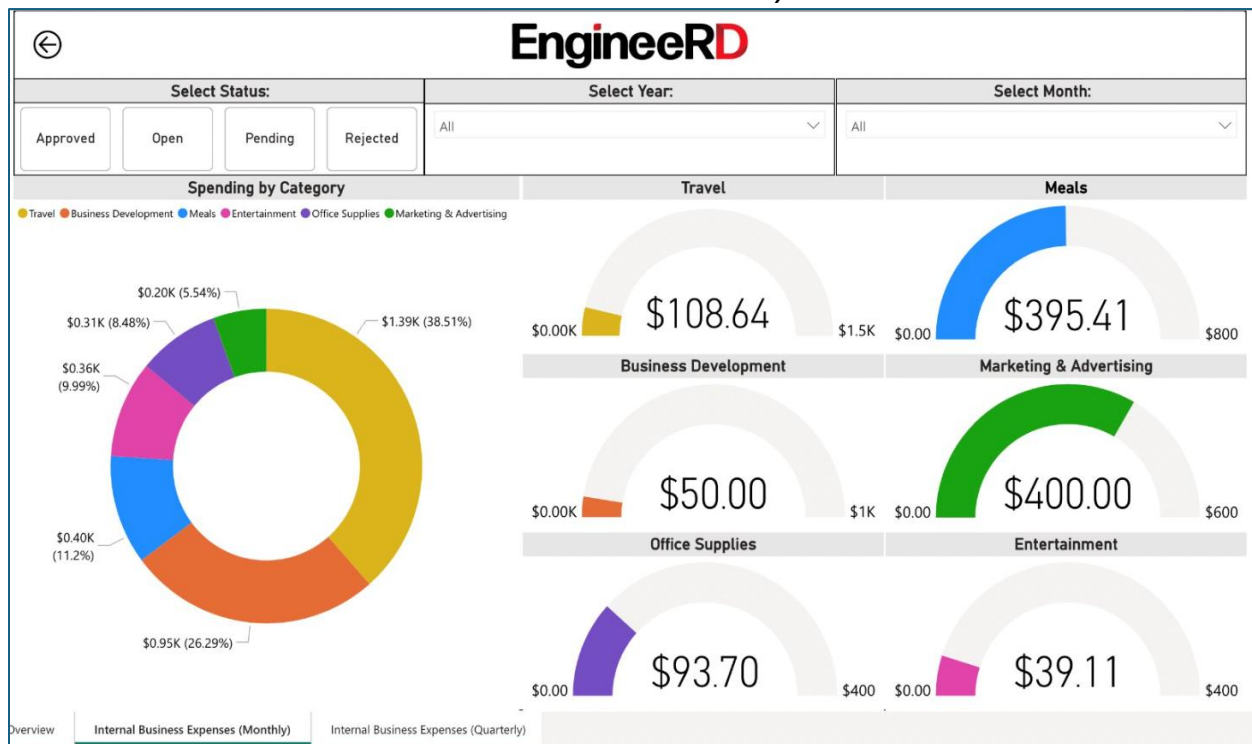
EngineeRD

Select Status:

Approved

Open

Pending

Rejected

Select Year:

All

Select Month:

All

Spending by Category

Travel Business Development Meals Entertainment Office Supplies Marketing & Advertising

$0.20K (5.54%)

$1.39K (38.51%)

$0.31K (8.48%)

$0.36K (9.99%)

$0.40K (11.2%)

$0.95K (26.29%)

Travel

$0.00K $108.64 $1.5K

Meals

$0.00 $395.41 $800

Business Development

$0.00K $50.00 $1K

Marketing & Advertising

$0.00 $400.00 $600

Office Supplies

$0.00 $93.70 $400

Entertainment

$0.00 $39.11 $400

Overview

Internal Business Expenses (Monthly)

Internal Business Expenses (Quarterly)